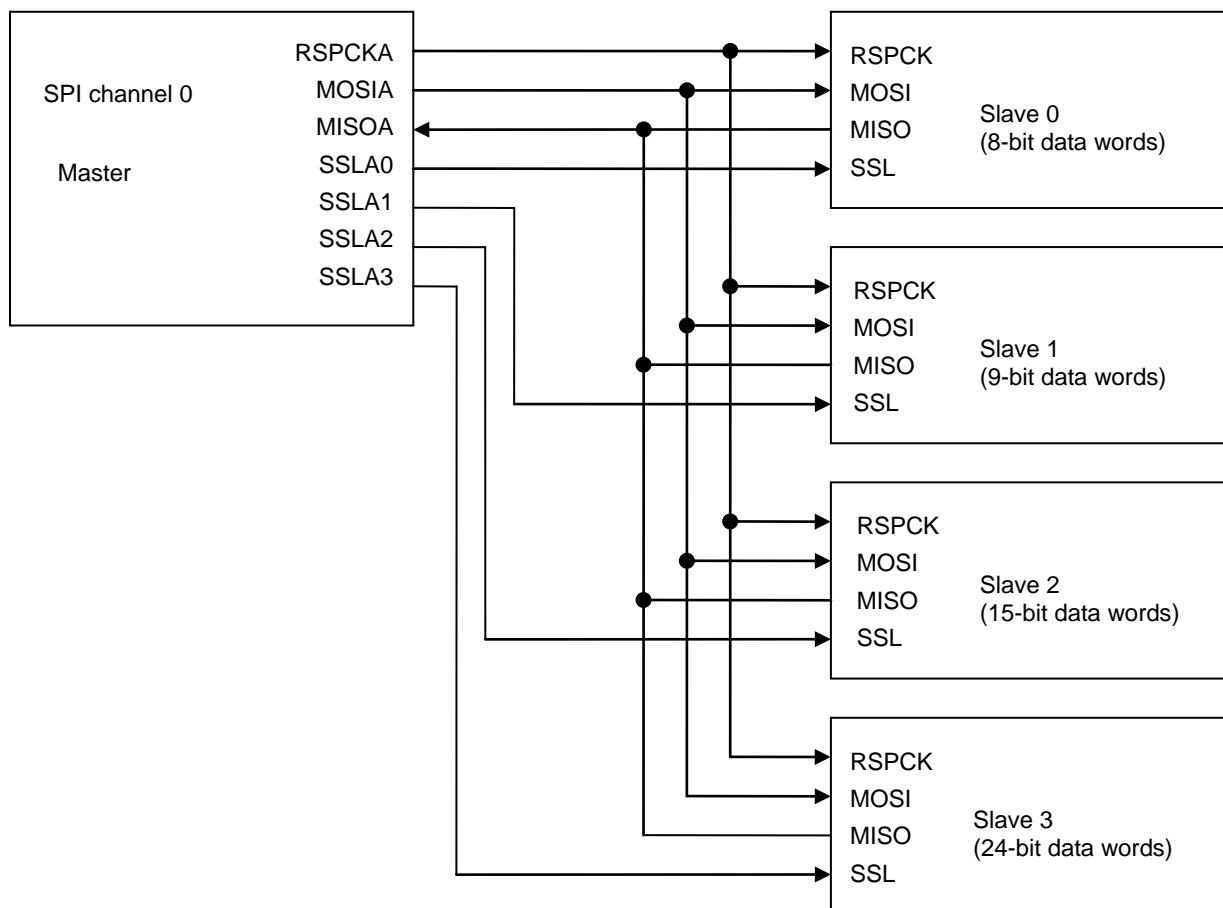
SPI channel 0

Master

RSPCKA
MOSIA
MISOA
SSLA0
SSLA1
SSLA2
SSLA3

RSPCK
MOSI
MISO
SSL

Slave 0
(8-bit data words)

RSPCK
MOSI
MISO
SSL

Slave 1
(9-bit data words)

RSPCK
MOSI
MISO
SSL

Slave 2
(15-bit data words)

RSPCK
MOSI
MISO
SSL

Slave 3
(24-bit data words)